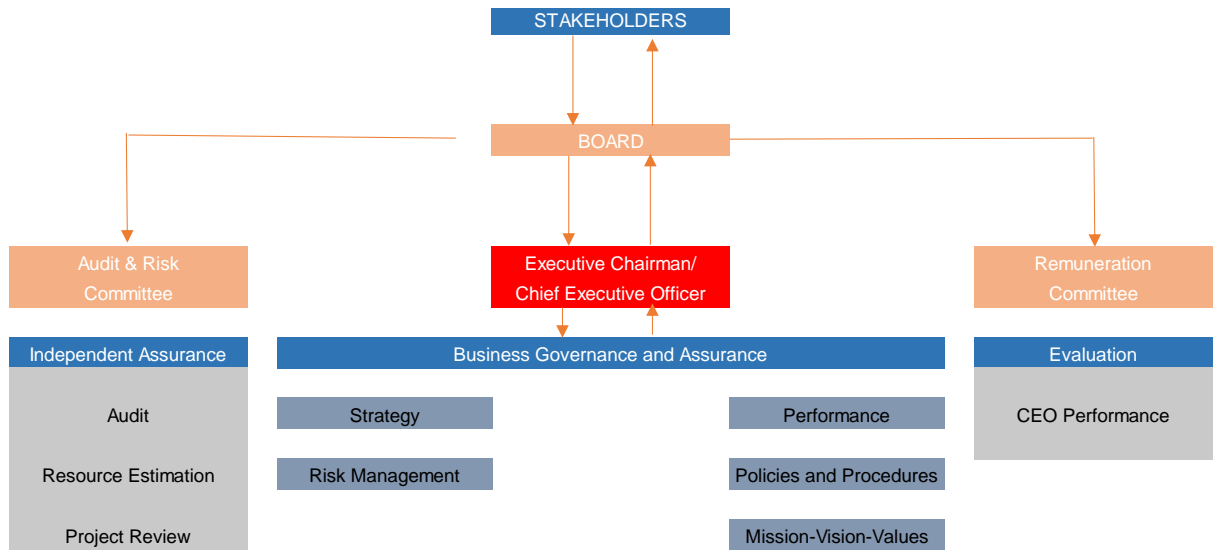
STAKEHOLDERS

BOARD

Audit & Risk Committee

Executive Chairman/ Chief Executive Officer

Remuneration Committee

Independent Assurance

Audit

Resource Estimation

Project Review

Business Governance and Assurance

Strategy

Risk Management

Performance

Policies and Procedures

Mission-Vision-Values

Evaluation

CEO Performance